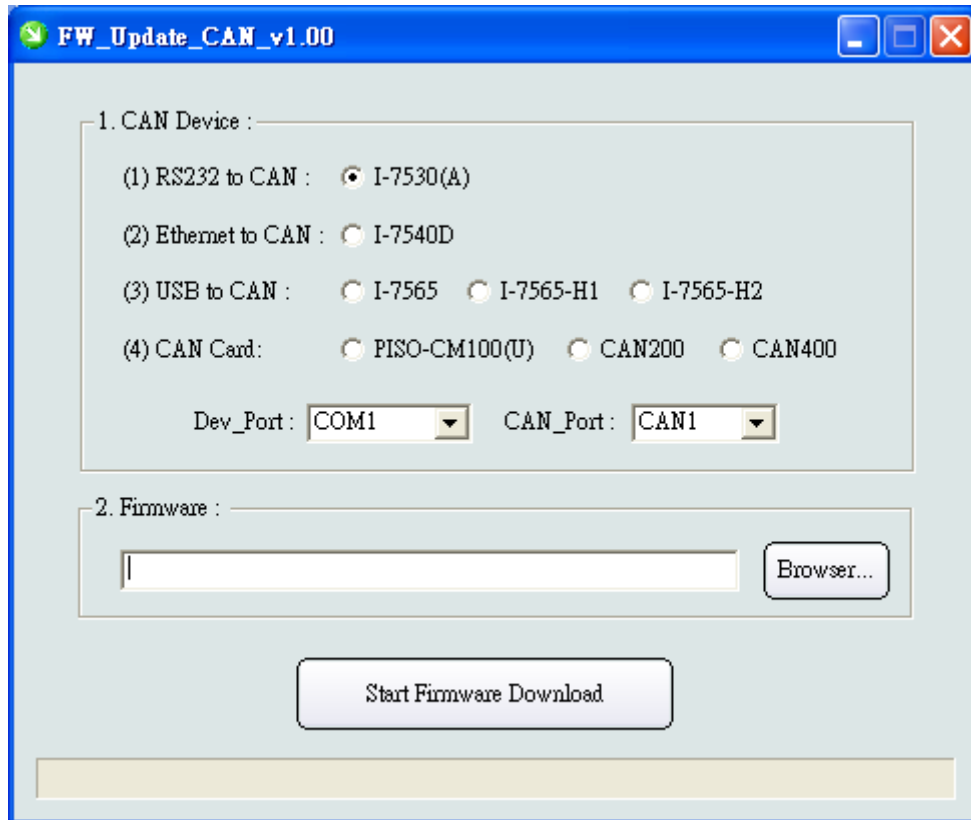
FW_Update_CAN_v1.00

1. CAN Device :

(1) RS232 to CAN : I-7530(A)

(2) Ethernet to CAN : I-7540D

(3) USB to CAN : I-7565 I-7565-H1 I-7565-H2

(4) CAN Card: PISO-CM100(U) CAN200 CAN400

Dev_Port : COM1 CAN_Port : CAN1

2. Firmware :

Browser...

Start Firmware Download